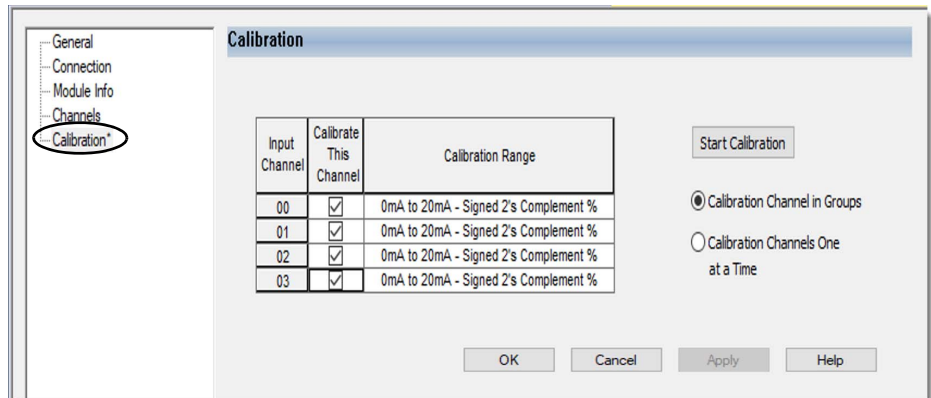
General
Connection
Module Info
Channels
Calibration*

Calibration

| Input Channel | Calibrate This Channel | Calibration Range |
|---|---|---|
| 00 | ☑ | 0mA to 20mA - Signed 2's Complement % |
| 01 | ☑ | 0mA to 20mA - Signed 2's Complement % |
| 02 | ☑ | 0mA to 20mA - Signed 2's Complement % |
| 03 | ☑ | 0mA to 20mA - Signed 2's Complement % |

Start Calibration

Calibration Channel in Groups

Calibration Channels One at a Time

OK Cancel Apply Help